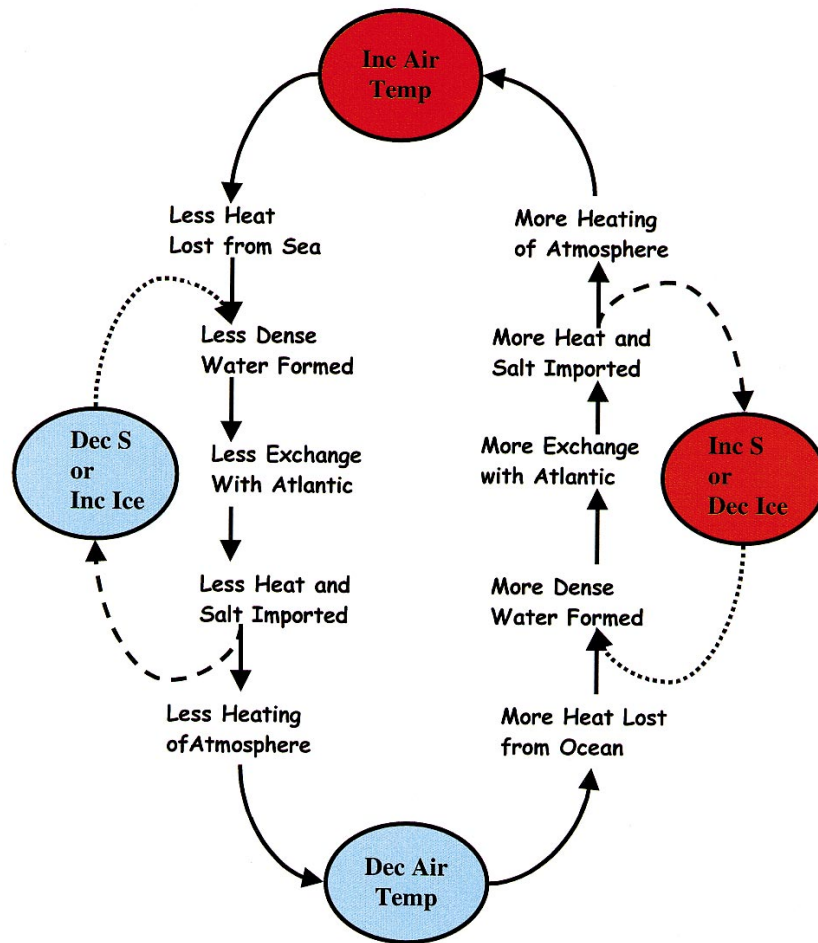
Inc Air Temp

Less Heat Lost from Sea

Less Dense Water Formed

Less Exchange With Atlantic

Less Heat and Salt Imported

Less Heating ofAtmosphere

Dec S or Inc Ice

Dec Air Temp

More Heat Lost from Ocean

More Dense Water Formed

More Exchange with Atlantic

More Heat and Salt Imported

More Heating of Atmosphere

Inc S or Dec Ice